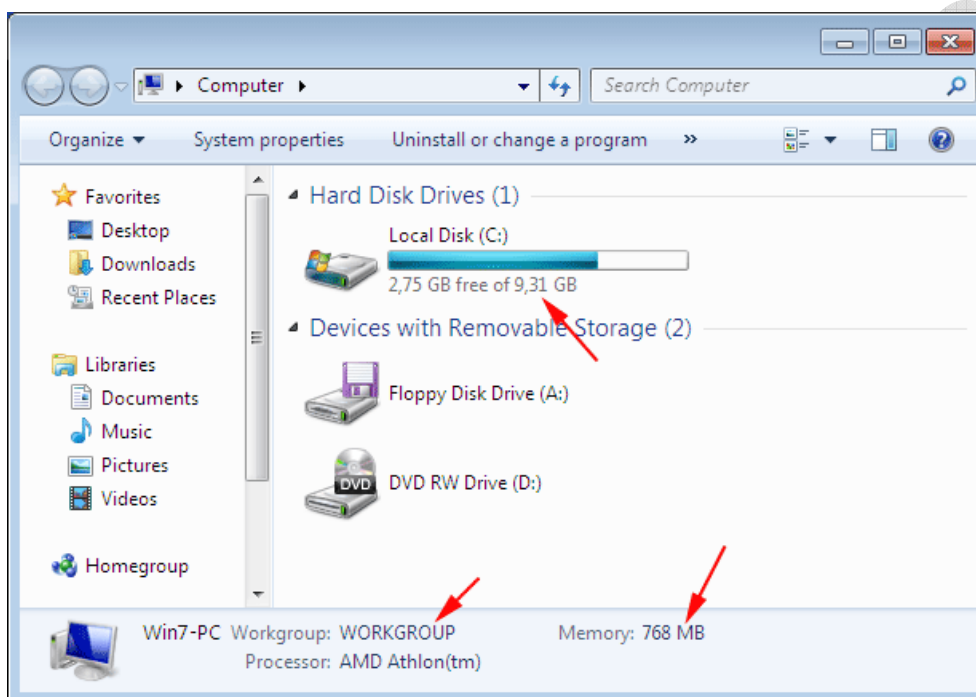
Computer ▸

Search Computer

Organize ▾ System properties Uninstall or change a program »

Favorites
Desktop
Downloads
Recent Places

Libraries
Documents
Music
Pictures
Videos

Homegroup

Hard Disk Drives (1)

Local Disk (C:)
2,75 GB free of 9,31 GB

Devices with Removable Storage (2)

Floppy Disk Drive (A:)

DVD

DVD RW Drive (D:)

Win7-PC Workgroup: WORKGROUP Memory: 768 MB
Processor: AMD Athlon(tm)